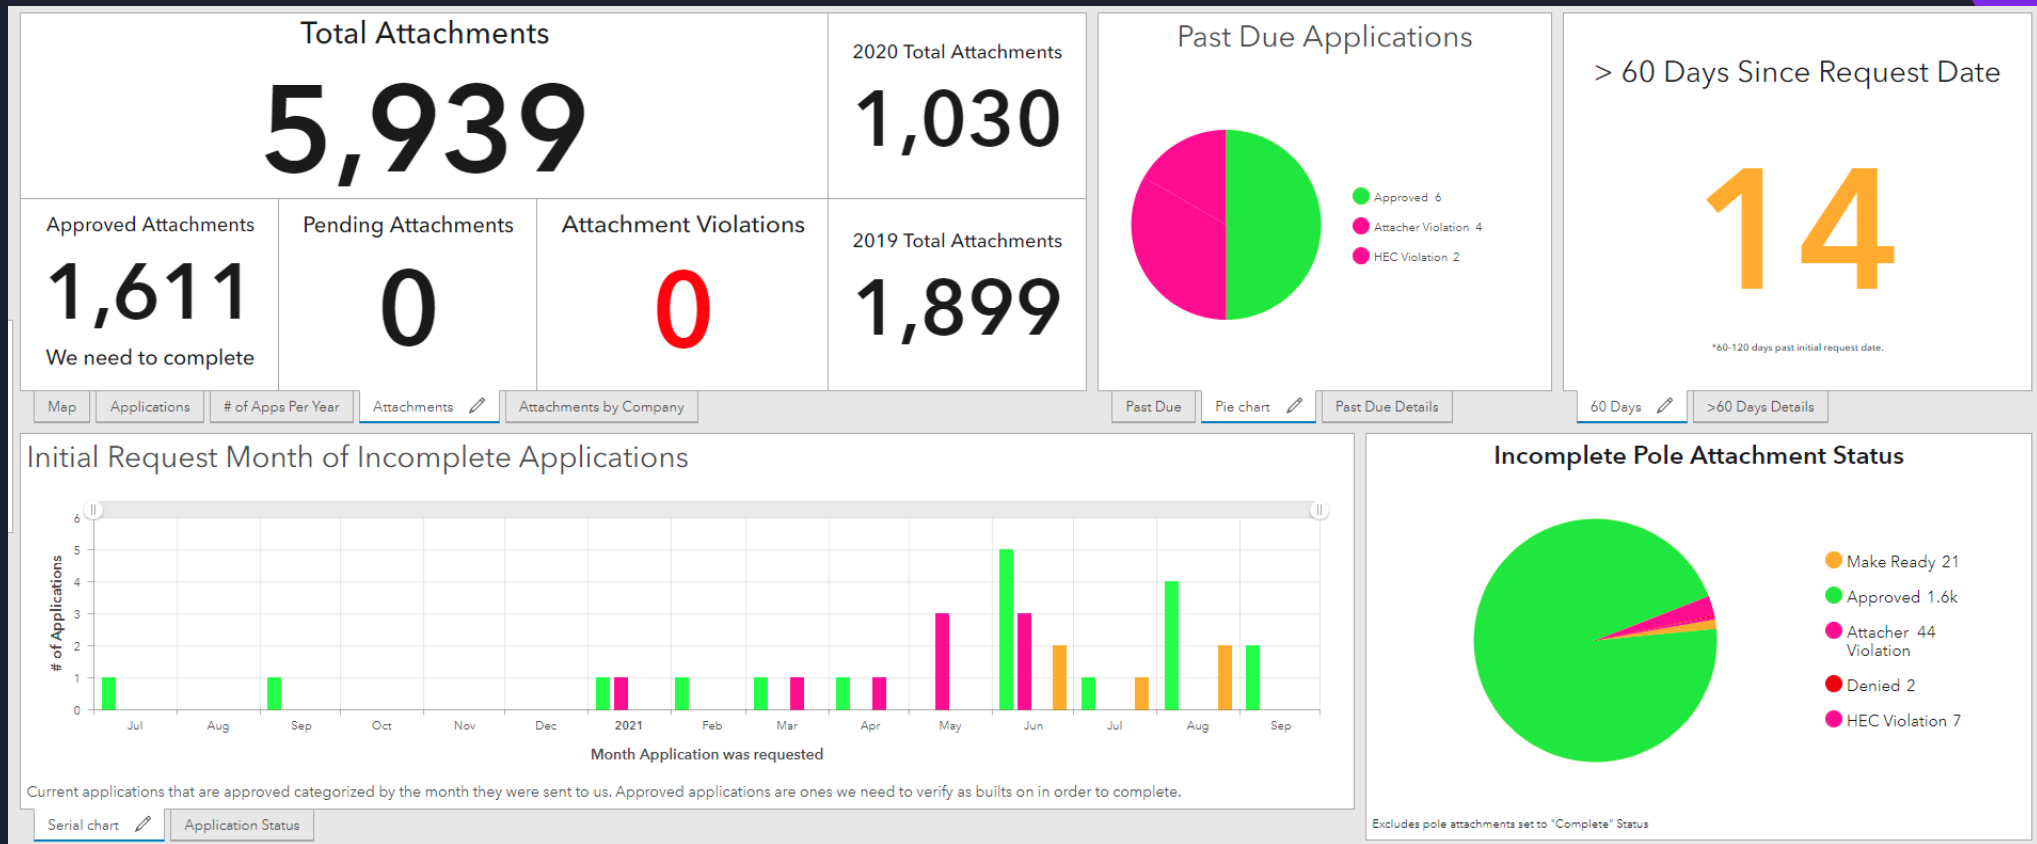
Total Attachments

5,939

2020 Total Attachments

1,030

Past Due Applications

Approved 6
Attacher Violation 4
HEC Violation 2

> 60 Days Since Request Date

14

*60-120 days past initial request date.

Approved Attachments

1,611

We need to complete

Pending Attachments

0

Attachment Violations

0

2019 Total Attachments

1,899

Map | Applications | # of Apps Per Year | Attachments | Attachments by Company

Past Due | Pie chart | Past Due Details

60 Days | >60 Days Details

Initial Request Month of Incomplete Applications

# of Applications

0 1 2 3 4 5 6

Jul Aug Sep Oct Nov Dec 2021 Feb Mar Apr May Jun Jul Aug Sep

Month Application was requested

Current applications that are approved categorized by the month they were sent to us. Approved applications are ones we need to verify as builts on in order to complete.

Serial chart | Application Status

Incomplete Pole Attachment Status

Make Ready 21
Approved 1.6k
Attacher Violation 44
Denied 2
HEC Violation 7

Excludes pole attachments set to "Complete" Status